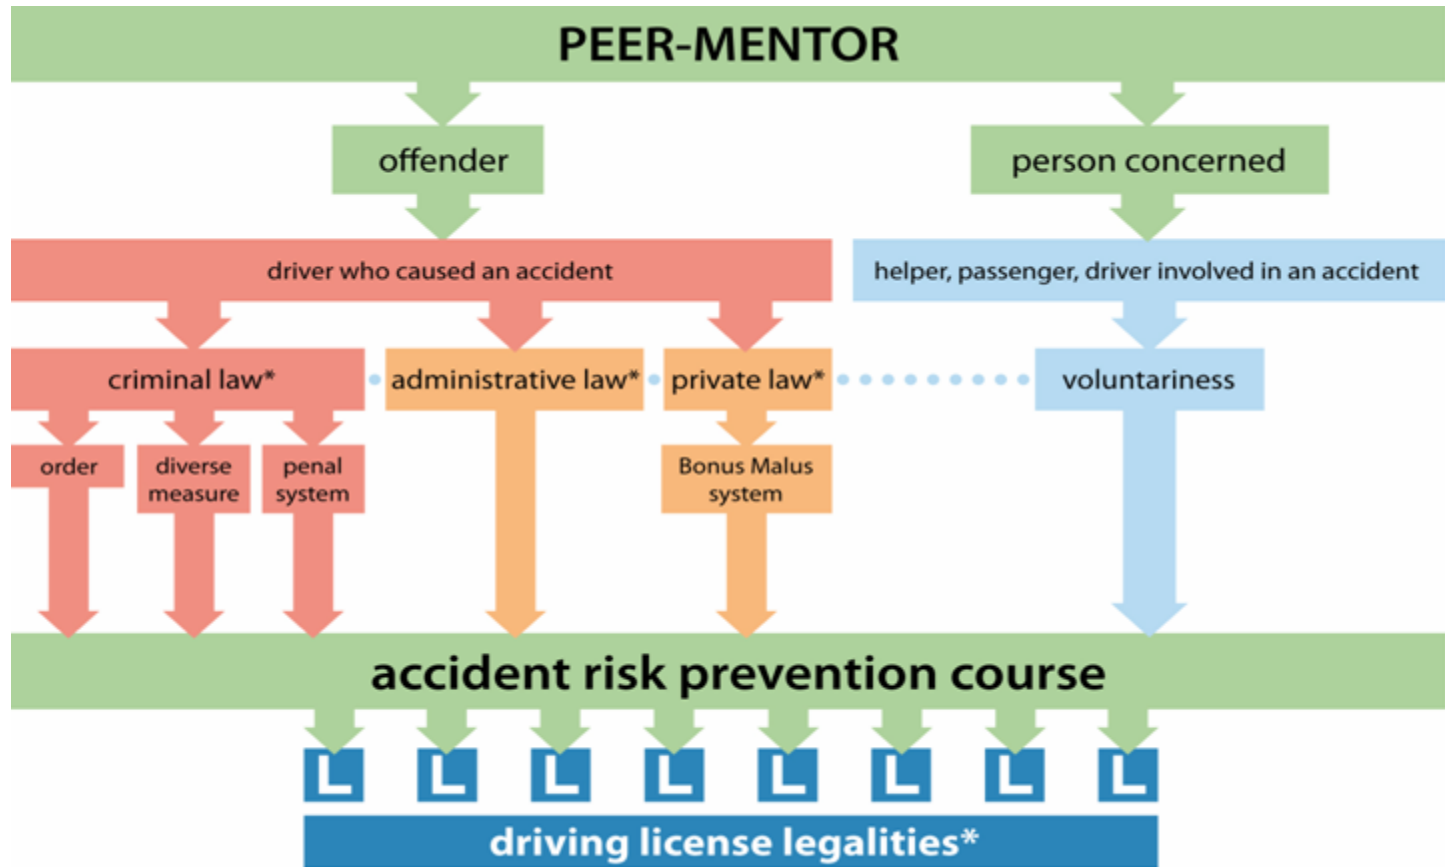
PEER-MENTOR

offender

person concerned

driver who caused an accident

helper, passenger, driver involved in an accident

criminal law*

administrative law*

private law*

voluntariness

order

diverse measure

penal system

Bonus Malus system

accident risk prevention course

L L L L L L L L

driving license legalities*